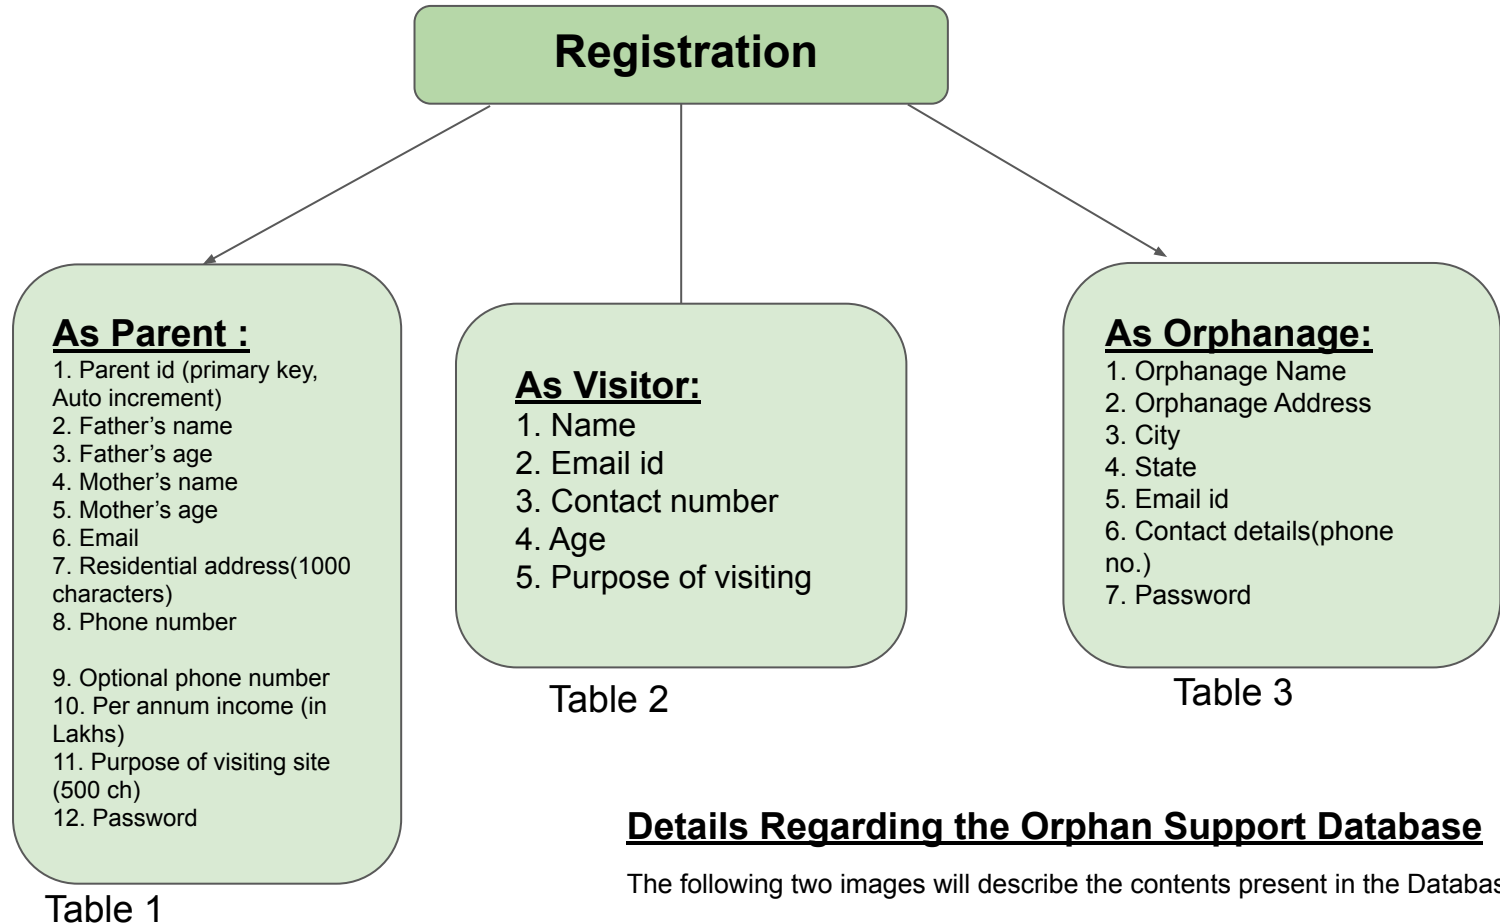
Registration

As Parent :
1. Parent id (primary key, Auto increment)
2. Father's name
3. Father's age
4. Mother's name
5. Mother's age
6. Email
7. Residential address(1000 characters)
8. Phone number

9. Optional phone number
10. Per annum income (in Lakhs)
11. Purpose of visiting site (500 ch)
12. Password

Table 1

As Visitor:
1. Name
2. Email id
3. Contact number
4. Age
5. Purpose of visiting

Table 2

As Orphanage:
1. Orphanage Name
2. Orphanage Address
3. City
4. State
5. Email id
6. Contact details(phone no.)
7. Password

Table 3

Details Regarding the Orphan Support Database

The following two images will describe the contents present in the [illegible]